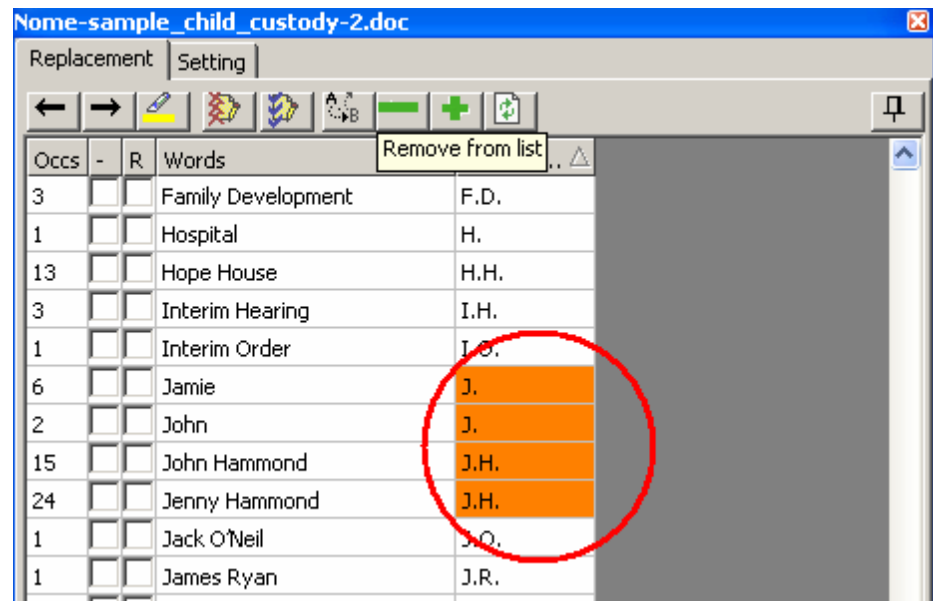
Nome-sample_child_custody-2.doc

Replacement | Setting

Remove from list

| Occs | - | R | Words | ... |
|---|---|---|---|---|
| 3 | | | Family Development | F.D. |
| 1 | | | Hospital | H. |
| 13 | | | Hope House | H.H. |
| 3 | | | Interim Hearing | I.H. |
| 1 | | | Interim Order | I.O. |
| 6 | | | Jamie | J. |
| 2 | | | John | J. |
| 15 | | | John Hammond | J.H. |
| 24 | | | Jenny Hammond | J.H. |
| 1 | | | Jack O'Neil | J.O. |
| 1 | | | James Ryan | J.R. |